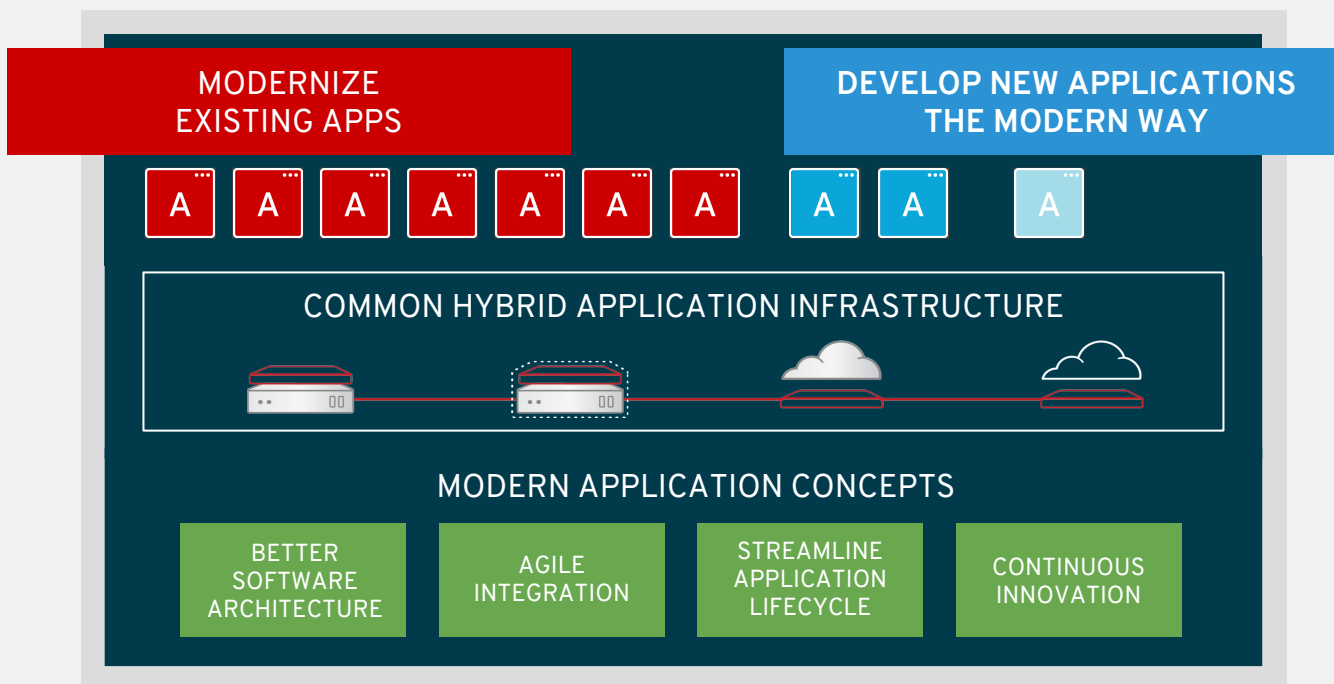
MODERNIZE EXISTING APPS

DEVELOP NEW APPLICATIONS THE MODERN WAY

A A A A A A A A A A

COMMON HYBRID APPLICATION INFRASTRUCTURE

MODERN APPLICATION CONCEPTS

BETTER SOFTWARE ARCHITECTURE

AGILE INTEGRATION

STREAMLINE APPLICATION LIFECYCLE

CONTINUOUS INNOVATION